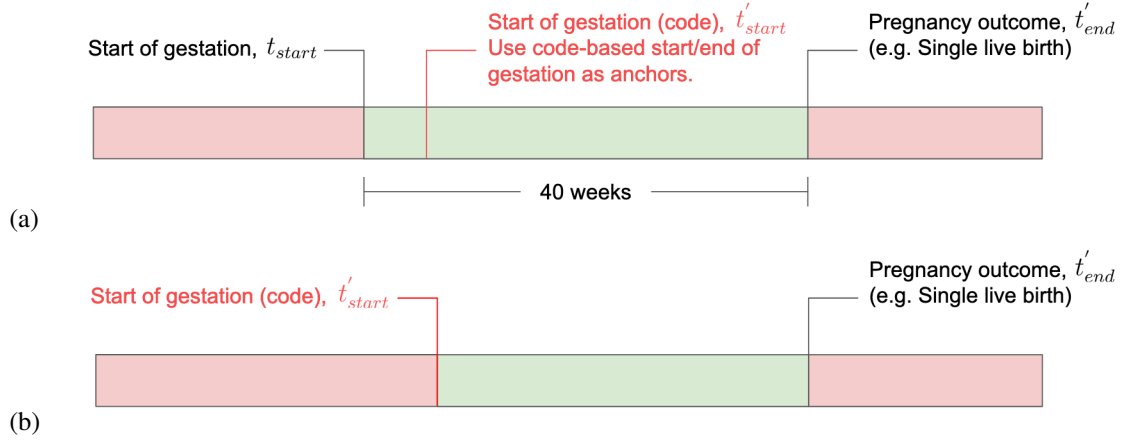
Start of gestation, $t_{start}$

Start of gestation (code), $t^{'}_{start}$
Use code-based start/end of gestation as anchors.

Pregnancy outcome, $t^{'}_{end}$
(e.g. Single live birth)

40 weeks

(a)

Start of gestation (code), $t^{'}_{start}$

Pregnancy outcome, $t^{'}_{end}$
(e.g. Single live birth)

(b)